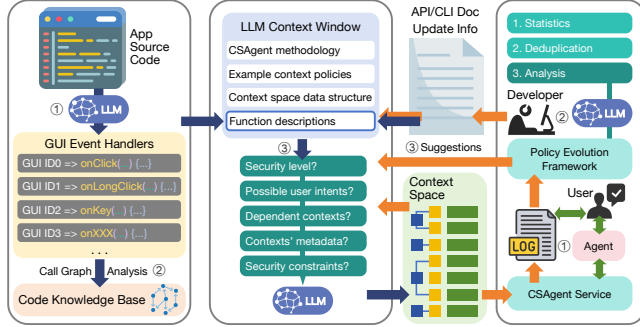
App Source Code

① LLM

GUI Event Handlers

GUI ID0 => onClick( ) {...}

GUI ID1 => onLongClick( ) {...}

GUI ID2 => onKey( ) {...}

GUI ID3 => onXXX( ) {...}

...

Call Graph Analysis ②

Code Knowledge Base

LLM Context Window

CSAgent methodology

Example context policies

Context space data structure

Function descriptions

③

Security level?

Possible user intents?

Dependent contexts?

Contexts' metadata?

Security constraints?

LLM

API/CLI Doc Update Info

③ Suggestions

Context Space

1. Statistics

2. Deduplication

3. Analysis

Developer

②

Policy Evolution Framework

User

LOG

①

Agent

CSAgent Service